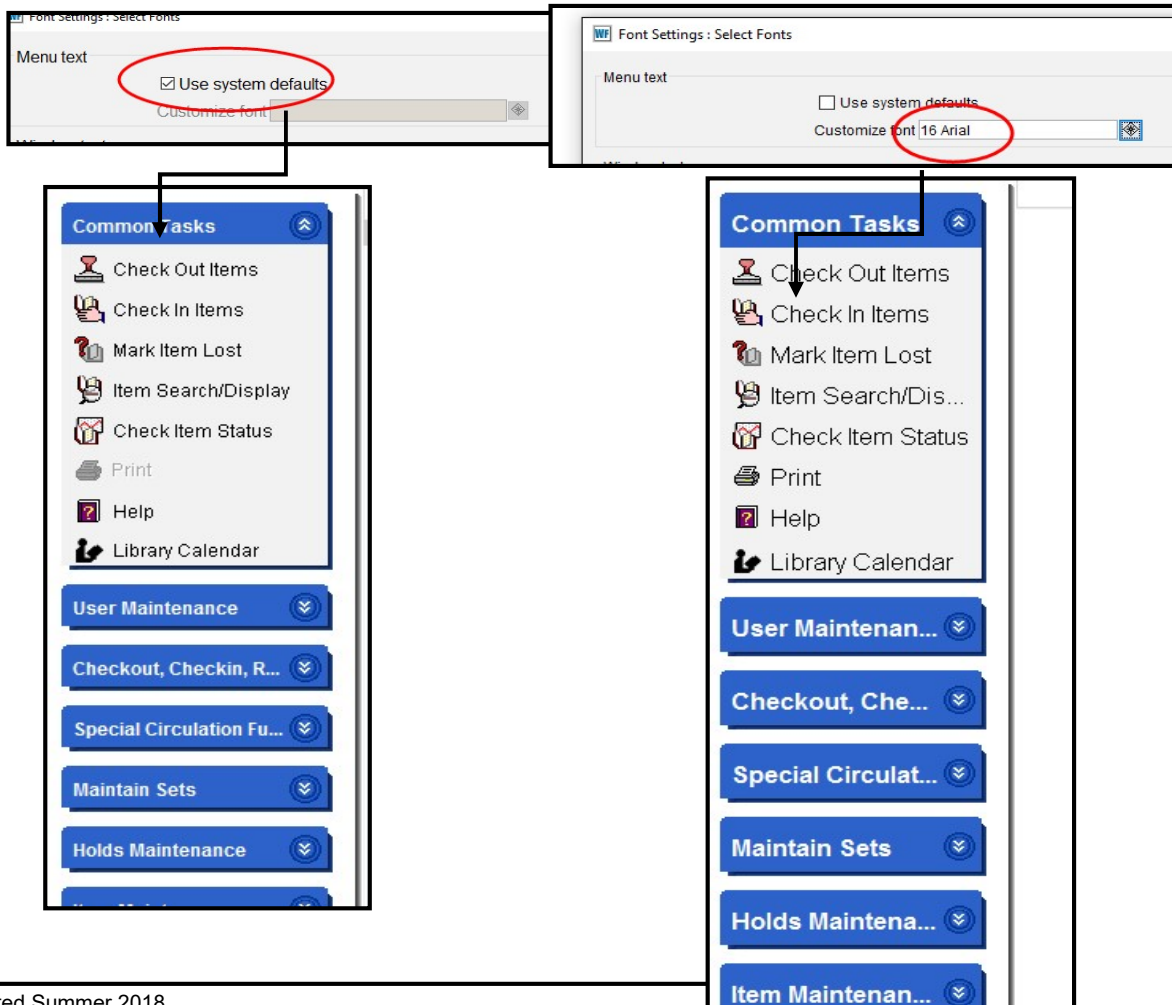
Font Settings : Select Fonts

Menu text

☑ Use system defaults

Customize font

WF Font Settings : Select Fonts

Menu text

☐ Use system defaults

Customize font 16 Arial

Common Tasks

Check Out Items

Check In Items

Mark Item Lost

Item Search/Display

Check Item Status

Print

Help

Library Calendar

User Maintenance

Checkout, Checkin, R...

Special Circulation Fu...

Maintain Sets

Holds Maintenance

Common Tasks

Check Out Items

Check In Items

Mark Item Lost

Item Search/Dis...

Check Item Status

Print

Help

Library Calendar

User Maintenan...

Checkout, Che...

Special Circulat...

Maintain Sets

Holds Maintena...

Item Maintenan...

red Summer 2018